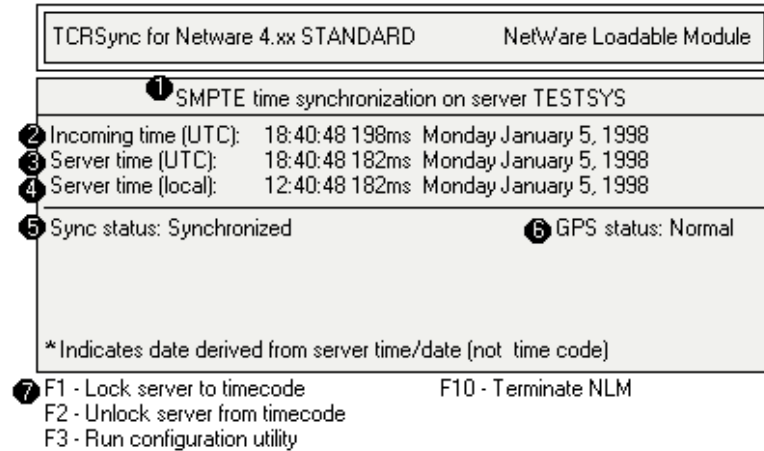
TCRSync for Netware 4.xx STANDARD NetWare Loadable Module

❶ SMPTE time synchronization on server TESTSYS

❷ Incoming time (UTC): 18:40:48 198ms Monday January 5, 1998
❸ Server time (UTC): 18:40:48 182ms Monday January 5, 1998
❹ Server time (local): 12:40:48 182ms Monday January 5, 1998

❺ Sync status: Synchronized ❻ GPS status: Normal

* Indicates date derived from server time/date (not time code)

❼ F1 - Lock server to timecode
F2 - Unlock server from timecode
F3 - Run configuration utility

F10 - Terminate NLM